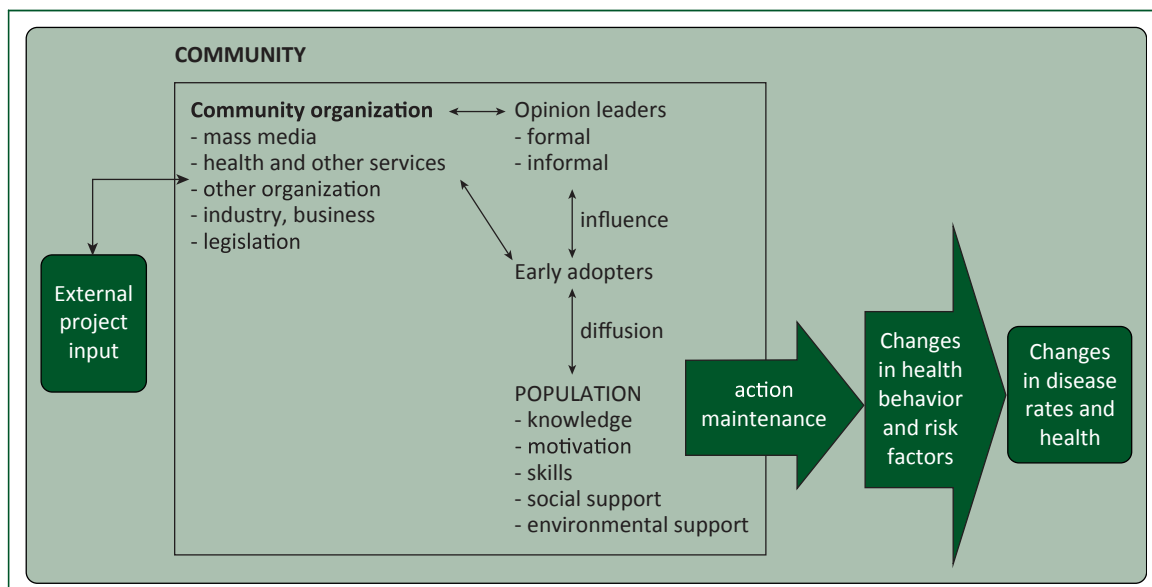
COMMUNITY

Community organization
- mass media
- health and other services
- other organization
- industry, business
- legislation

Opinion leaders
- formal
- informal

influence

Early adopters

diffusion

POPULATION
- knowledge
- motivation
- skills
- social support
- environmental support

External project input

action maintenance

Changes in health behavior and risk factors

Changes in disease rates and health